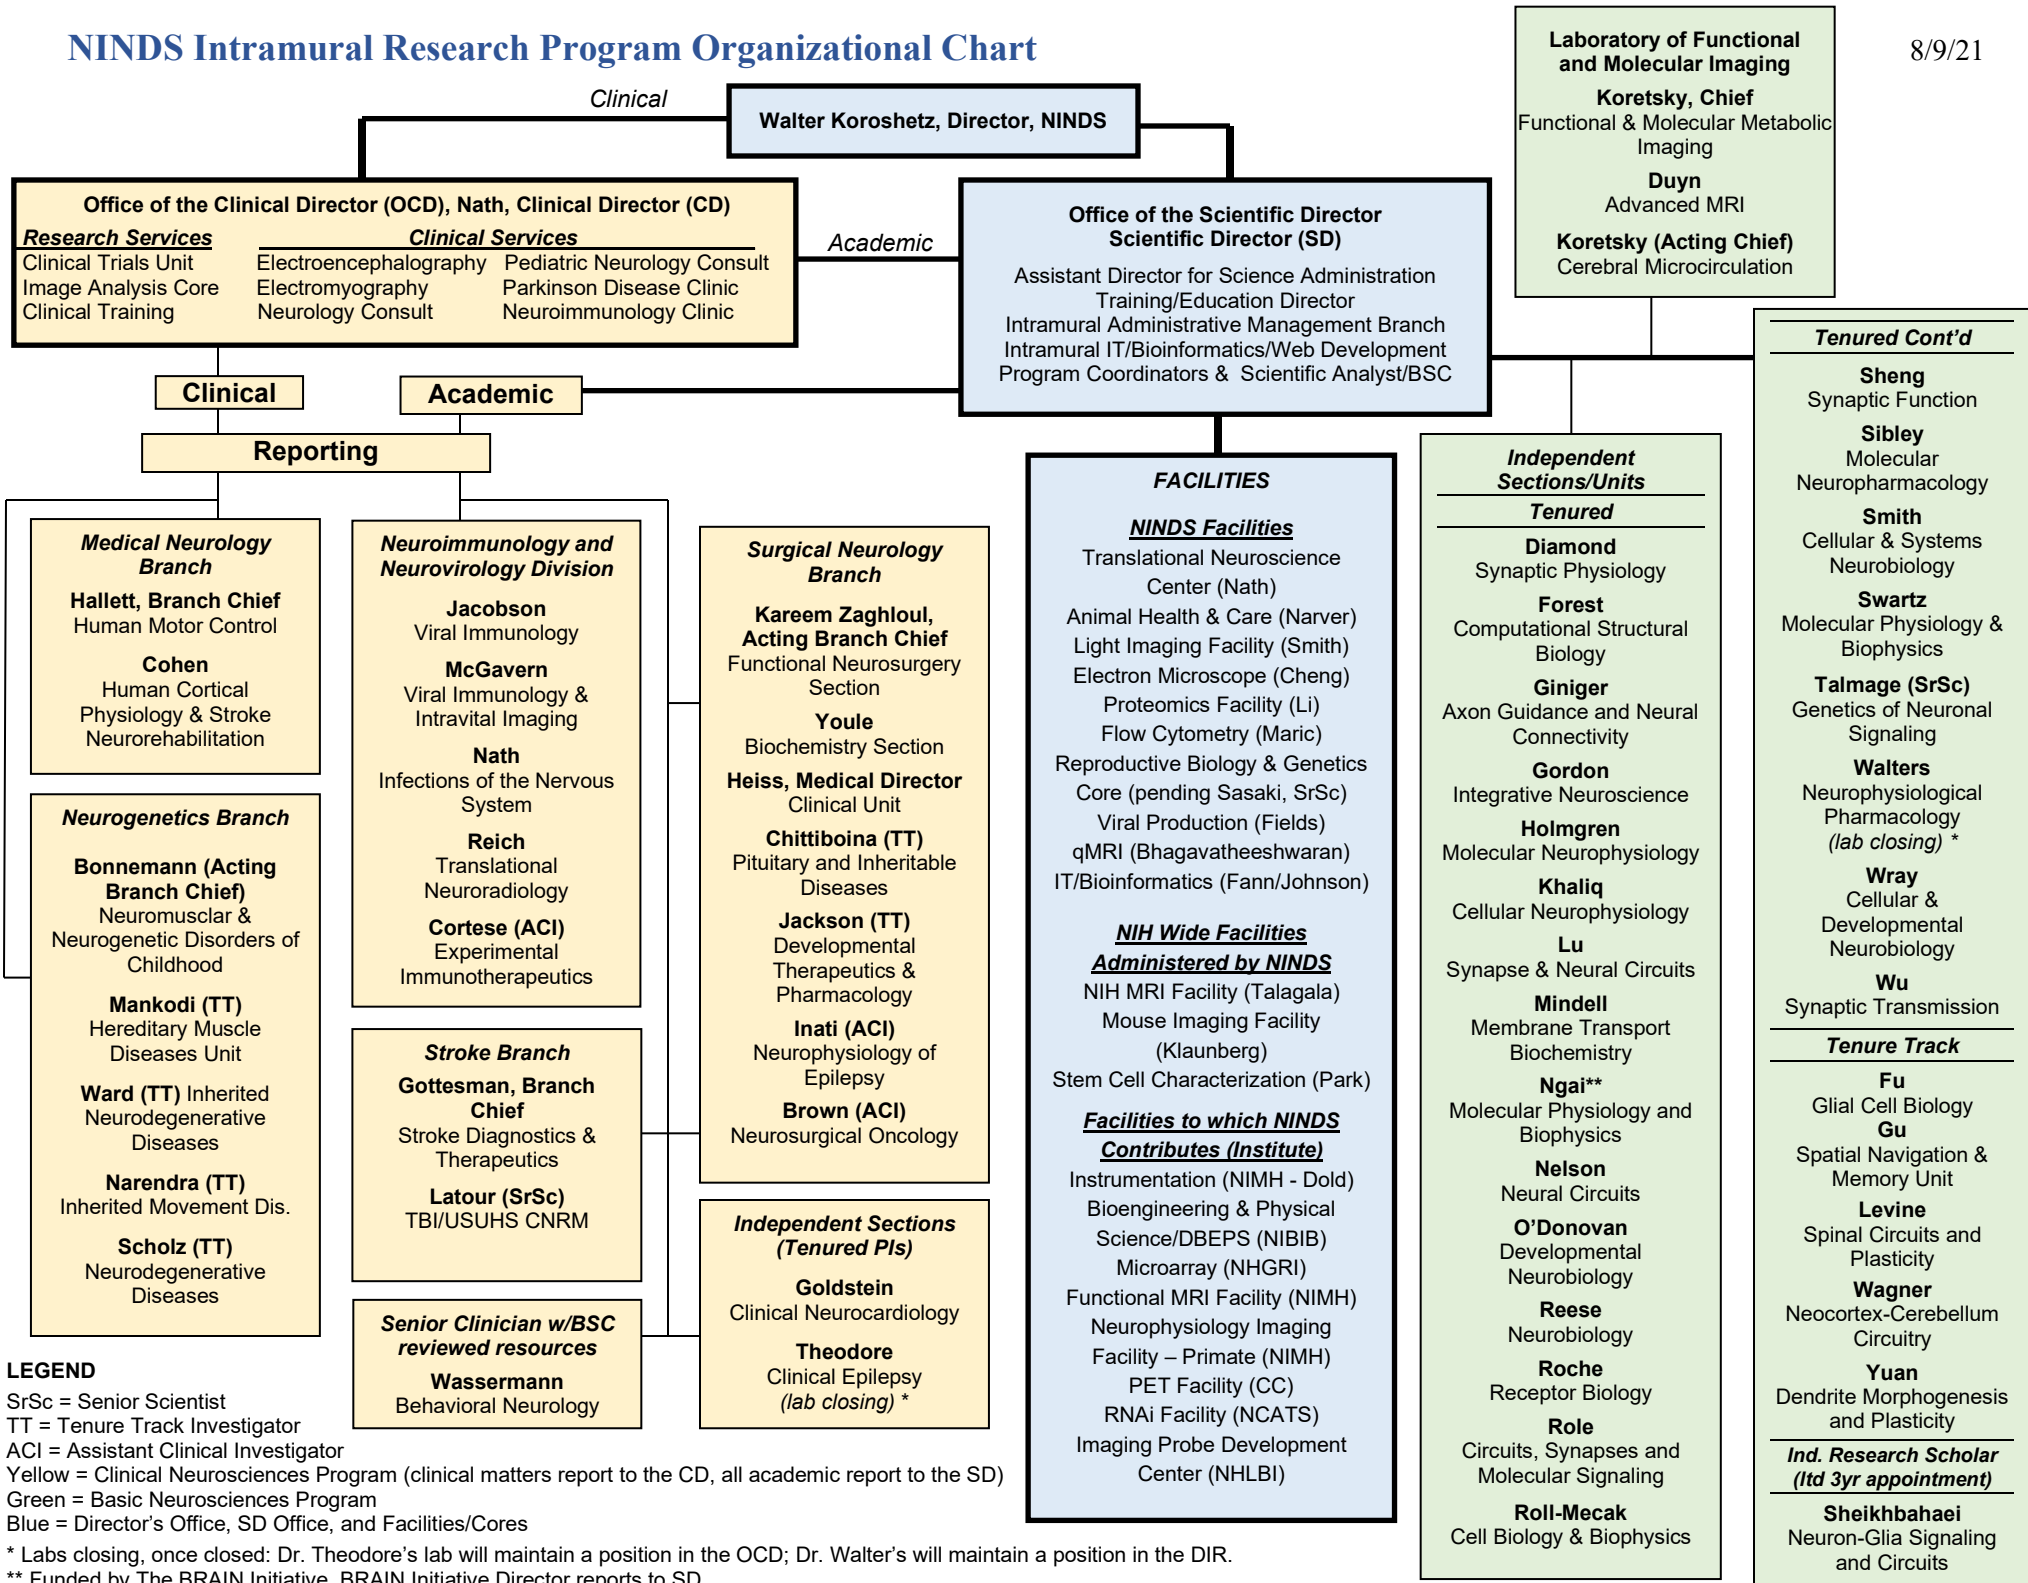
NINDS Intramural Research Program Organizational Chart

8/9/21

Laboratory of Functional and Molecular Imaging
Koretsky, Chief
Functional & Molecular Metabolic Imaging
Duyn
Advanced MRI
Koretsky (Acting Chief)
Cerebral Microcirculation

Clinical

Walter Koroshetz, Director, NINDS

Office of the Clinical Director (OCD), Nath, Clinical Director (CD)

Research Services
Clinical Trials Unit
Image Analysis Core
Clinical Training

Clinical Services
Electroencephalography
Electromyography
Neurology Consult
Pediatric Neurology Consult
Parkinson Disease Clinic
Neuroimmunology Clinic

Academic

Office of the Scientific Director
Scientific Director (SD)
Assistant Director for Science Administration
Training/Education Director
Intramural Administrative Management Branch
Intramural IT/Bioinformatics/Web Development
Program Coordinators & Scientific Analyst/BSC

Clinical

Academic

Reporting

Medical Neurology Branch
Hallett, Branch Chief
Human Motor Control
Cohen
Human Cortical Physiology & Stroke Neurorehabilitation

Neurogenetics Branch
Bonnemann (Acting Branch Chief)
Neuromuscular & Neurogenetic Disorders of Childhood
Mankodi (TT)
Hereditary Muscle Diseases Unit
Ward (TT) Inherited Neurodegenerative Diseases
Narendra (TT)
Inherited Movement Dis.
Scholz (TT)
Neurodegenerative Diseases

Neuroimmunology and Neurovirology Division
Jacobson
Viral Immunology
McGavern
Viral Immunology & Intravital Imaging
Nath
Infections of the Nervous System
Reich
Translational Neuroradiology
Cortese (ACI)
Experimental Immunotherapeutics

Stroke Branch
Gottesman, Branch Chief
Stroke Diagnostics & Therapeutics
Latour (SrSc)
TBI/USUHS CNRM

Senior Clinician w/BSC reviewed resources
Wassermann
Behavioral Neurology

Surgical Neurology Branch
Kareem Zaghloul, Acting Branch Chief
Functional Neurosurgery Section
Youle
Biochemistry Section
Heiss, Medical Director
Clinical Unit
Chittiboina (TT)
Pituitary and Inheritable Diseases
Jackson (TT)
Developmental Therapeutics & Pharmacology
Inati (ACI)
Neurophysiology of Epilepsy
Brown (ACI)
Neurosurgical Oncology

Independent Sections (Tenured PIs)
Goldstein
Clinical Neurocardiology
Theodore
Clinical Epilepsy
(lab closing) *

FACILITIES
NINDS Facilities
Translational Neuroscience Center (Nath)
Animal Health & Care (Narver)
Light Imaging Facility (Smith)
Electron Microscope (Cheng)
Proteomics Facility (Li)
Flow Cytometry (Maric)
Reproductive Biology & Genetics Core (pending Sasaki, SrSc)
Viral Production (Fields)
qMRI (Bhagavatheeshwaran)
IT/Bioinformatics (Fann/Johnson)

NIH Wide Facilities Administered by NINDS
NIH MRI Facility (Talagala)
Mouse Imaging Facility (Klaunberg)
Stem Cell Characterization (Park)

Facilities to which NINDS Contributes (Institute)
Instrumentation (NIMH - Dold)
Bioengineering & Physical Science/DBEPS (NIBIB)
Microarray (NHGRI)
Functional MRI Facility (NIMH)
Neurophysiology Imaging Facility – Primate (NIMH)
PET Facility (CC)
RNAi Facility (NCATS)
Imaging Probe Development Center (NHLBI)

Independent Sections/Units
Tenured
Diamond
Synaptic Physiology
Forest
Computational Structural Biology
Giniger
Axon Guidance and Neural Connectivity
Gordon
Integrative Neuroscience
Holmgren
Molecular Neurophysiology
Khaliq
Cellular Neurophysiology
Lu
Synapse & Neural Circuits
Mindell
Membrane Transport Biochemistry
Ngai**
Molecular Physiology and Biophysics
Nelson
Neural Circuits
O'Donovan
Developmental Neurobiology
Reese
Neurobiology
Roche
Receptor Biology
Role
Circuits, Synapses and Molecular Signaling
Roll-Mecak
Cell Biology & Biophysics

Tenured Cont'd
Sheng
Synaptic Function
Sibley
Molecular Neuropharmacology
Smith
Cellular & Systems Neurobiology
Swartz
Molecular Physiology & Biophysics
Talmage (SrSc)
Genetics of Neuronal Signaling
Walters
Neurophysiological Pharmacology
(lab closing) *
Wray
Cellular & Developmental Neurobiology
Wu
Synaptic Transmission
Tenure Track
Fu
Glial Cell Biology
Gu
Spatial Navigation & Memory Unit
Levine
Spinal Circuits and Plasticity
Wagner
Neocortex-Cerebellum Circuitry
Yuan
Dendrite Morphogenesis and Plasticity
Ind. Research Scholar (ltd 3yr appointment)
Sheikhbahaei
Neuron-Glia Signaling and Circuits

LEGEND
SrSc = Senior Scientist
TT = Tenure Track Investigator
ACI = Assistant Clinical Investigator
Yellow = Clinical Neurosciences Program (clinical matters report to the CD, all academic report to the SD)
Green = Basic Neurosciences Program
Blue = Director's Office, SD Office, and Facilities/Cores
* Labs closing, once closed: Dr. Theodore's lab will maintain a position in the OCD; Dr. Walter's will maintain a position in the DIR.
** Funded by The BRAIN Initiative. BRAIN Initiative Director reports to SD